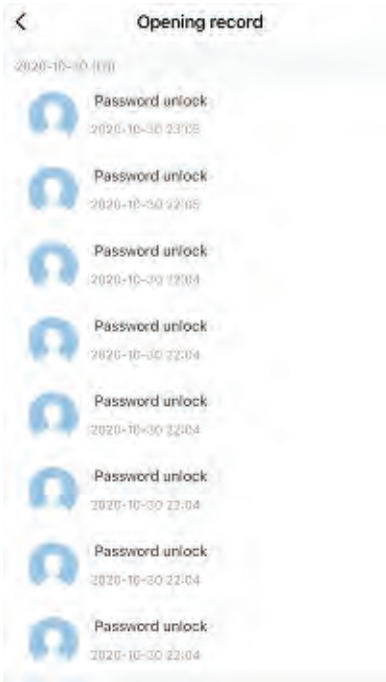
<

Opening record

2020-10-30 (10)

Password unlock
2020-10-30 22:05

Password unlock
2020-10-30 22:05

Password unlock
2020-10-30 22:04

Password unlock
2020-10-30 22:04

Password unlock
2020-10-30 22:04

Password unlock
2020-10-30 22:04

Password unlock
2020-10-30 22:04

Password unlock
2020-10-30 22:04